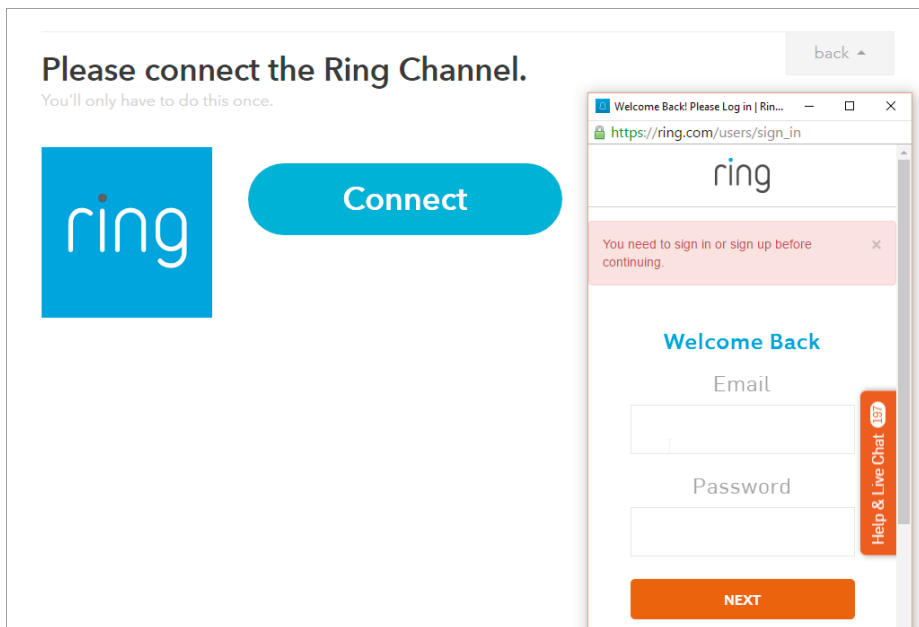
Please connect the Ring Channel.

You'll only have to do this once.

back

ring

Connect

Welcome Back! Please Log in | Rin...

https://ring.com/users/sign_in

ring

You need to sign in or sign up before continuing.

×

Welcome Back

Email

Password

NEXT

Help & Live Chat 197